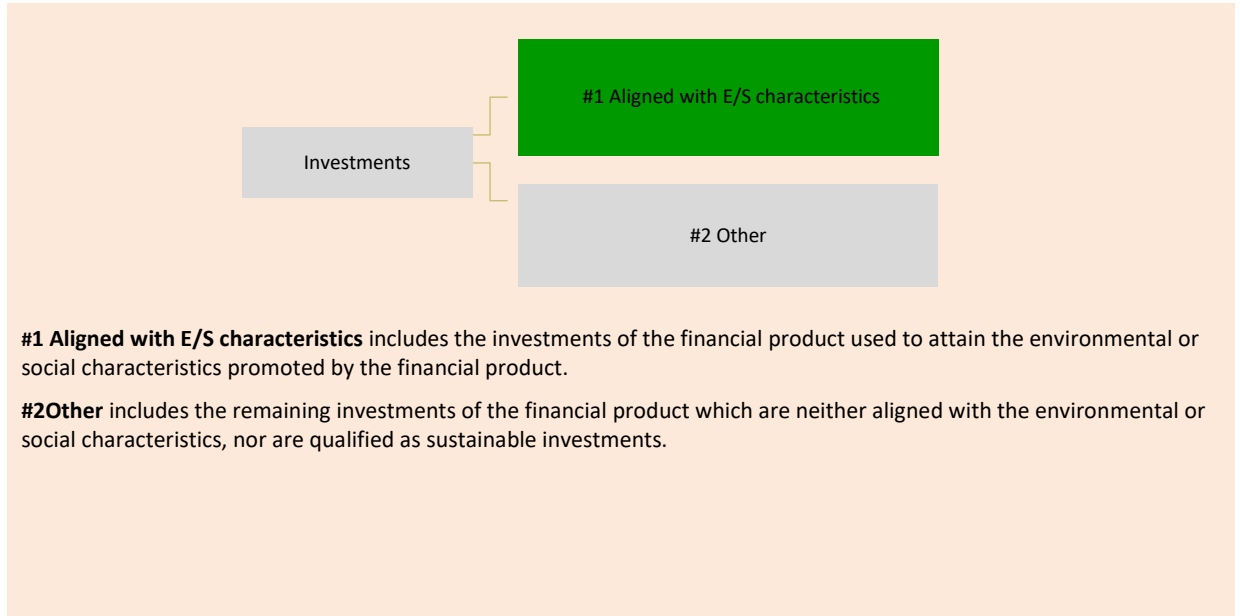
Investments

#1 Aligned with E/S characteristics

#2 Other

**#1 Aligned with E/S characteristics** includes the investments of the financial product used to attain the environmental or social characteristics promoted by the financial product.

**#2Other** includes the remaining investments of the financial product which are neither aligned with the environmental or social characteristics, nor are qualified as sustainable investments.